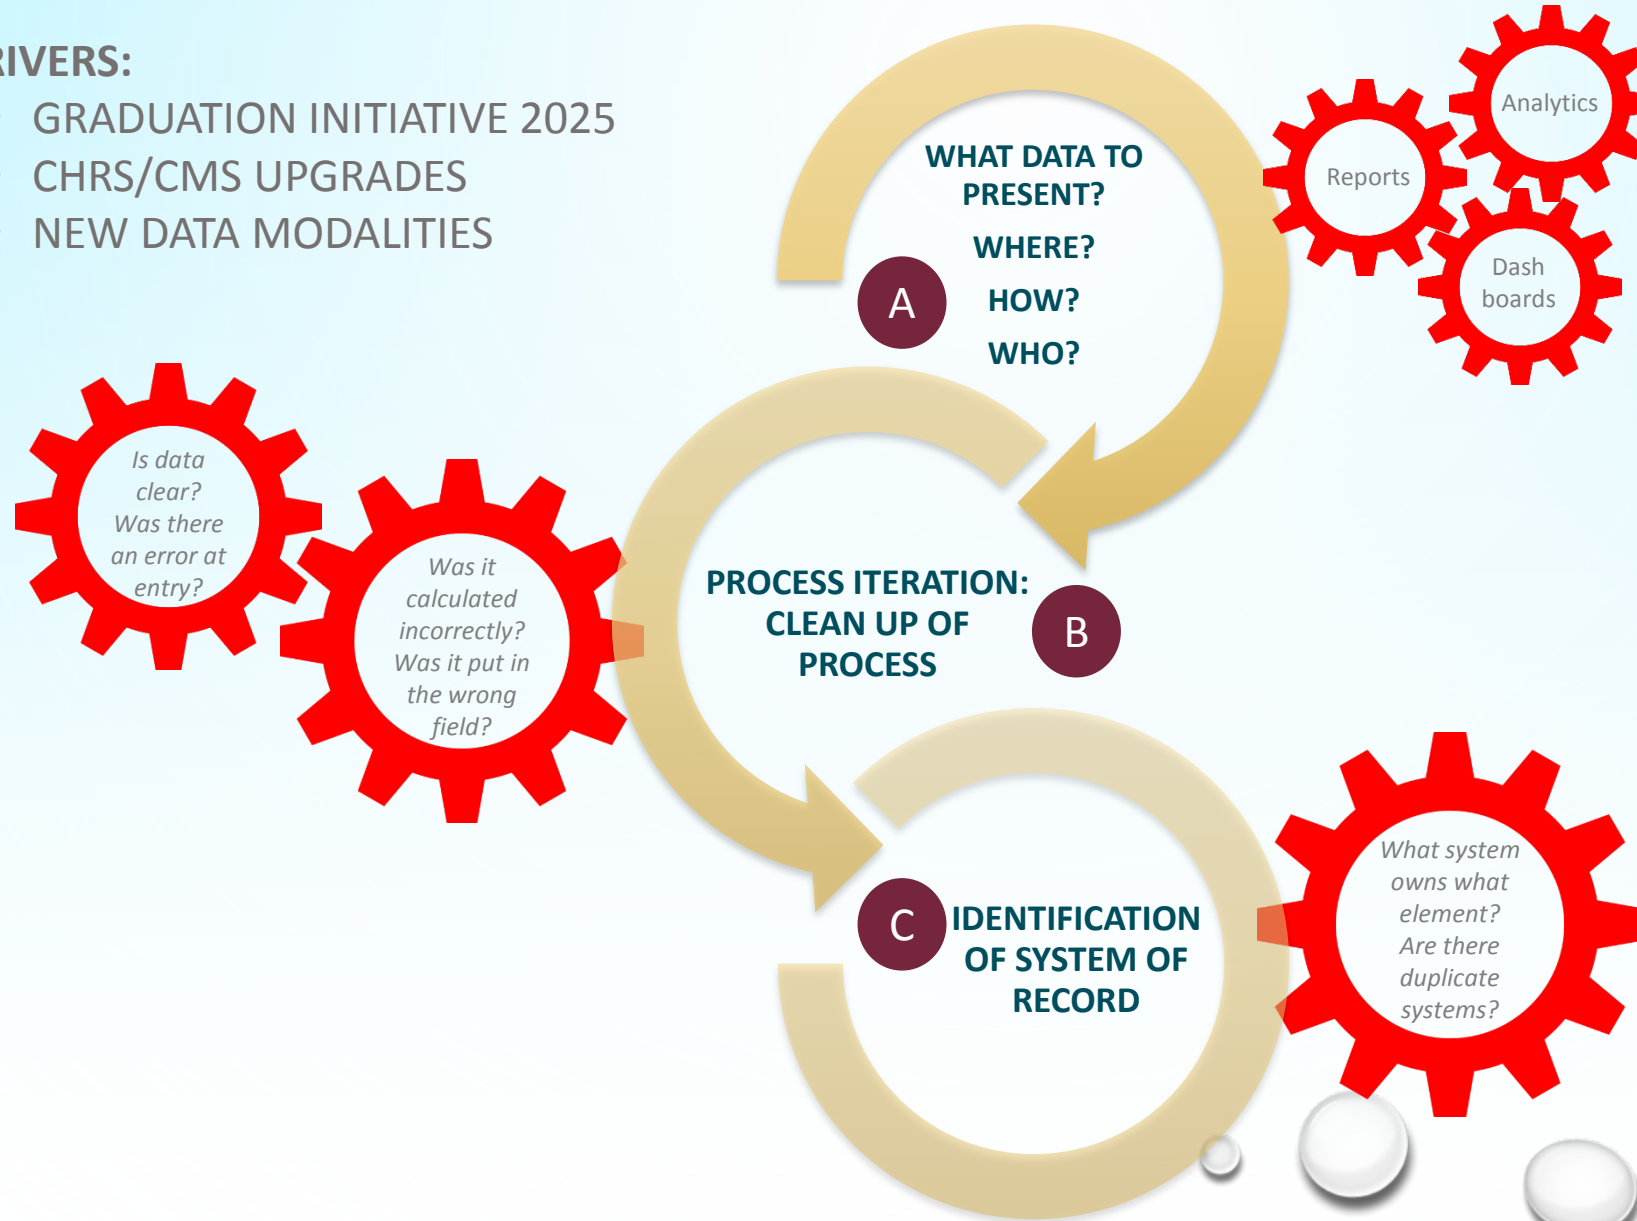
IVERS:
GRADUATION INITIATIVE 2025
CHRS/CMS UPGRADES
NEW DATA MODALITIES

A
WHAT DATA TO PRESENT?
WHERE?
HOW?
WHO?

Analytics
Reports
Dash boards

Is data clear? Was there an error at entry?

Was it calculated incorrectly? Was it put in the wrong field?

PROCESS ITERATION: CLEAN UP OF PROCESS
B

C
IDENTIFICATION OF SYSTEM OF RECORD

What system owns what element? Are there duplicate systems?